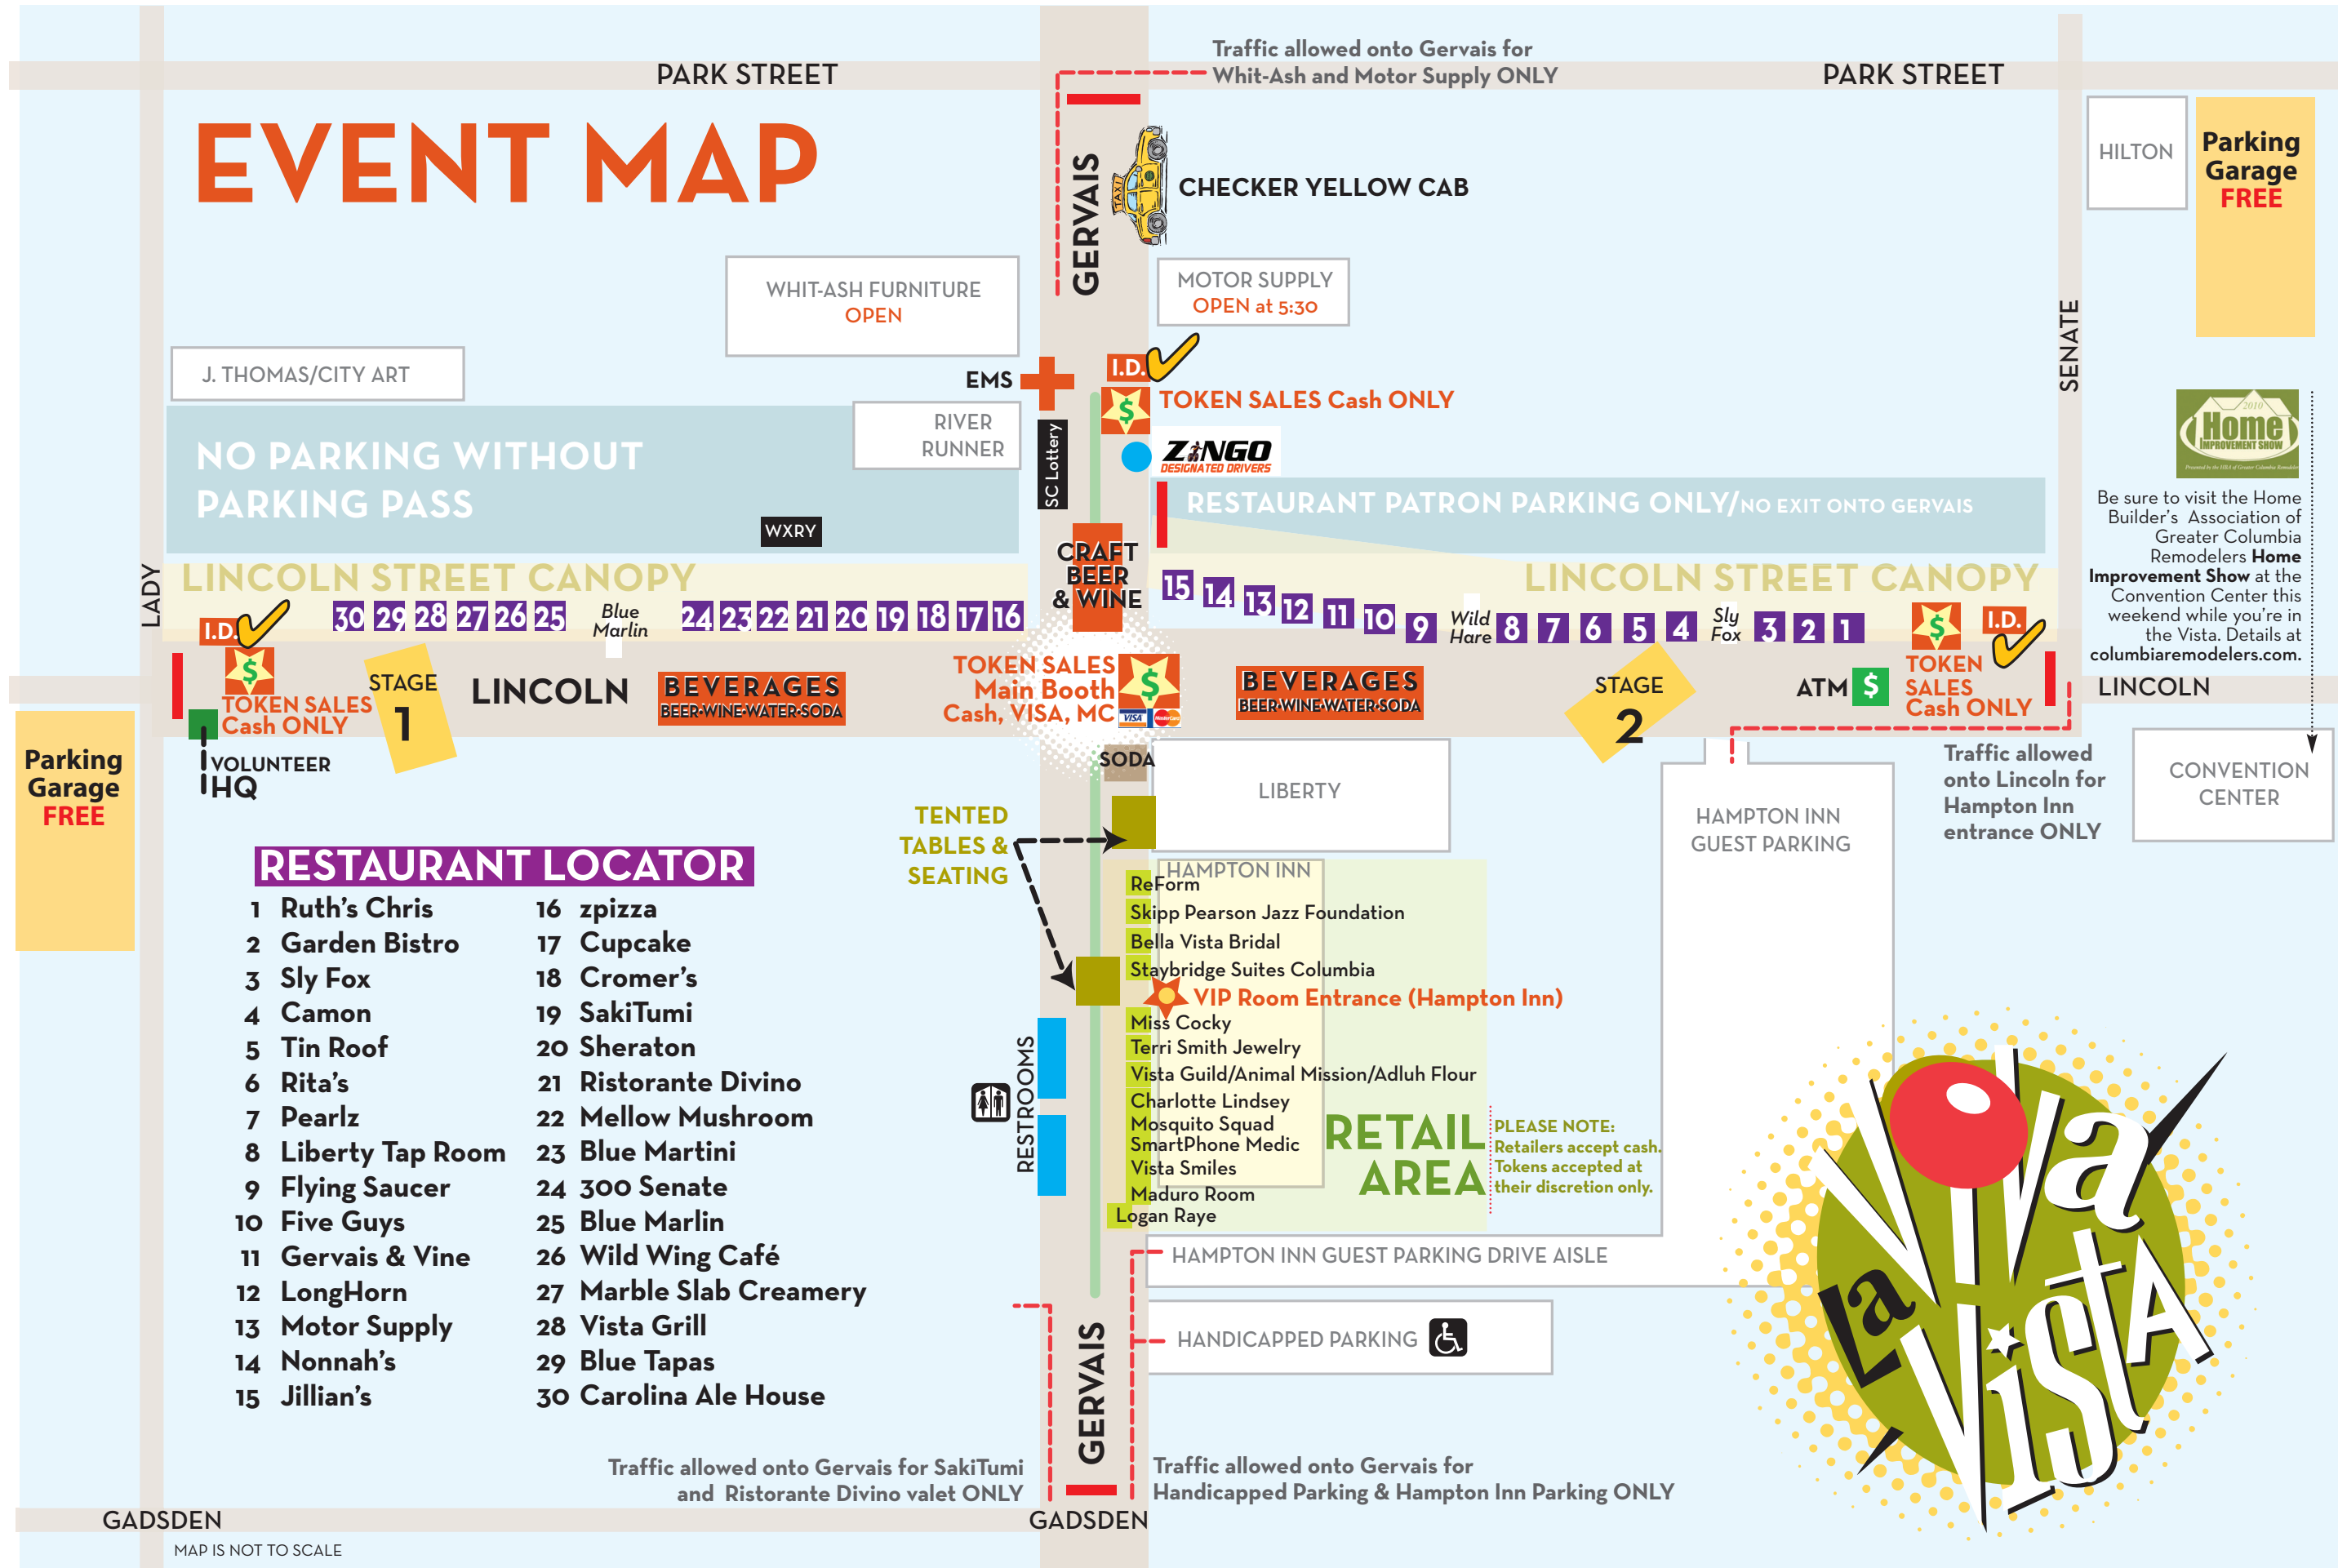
PARK STREET

Traffic allowed onto Gervais for Whit-Ash and Motor Supply ONLY

PARK STREET

EVENT MAP

GERVAIS

CHECKER YELLOW CAB

HILTON

Parking Garage FREE

WHIT-ASH FURNITURE
OPEN

MOTOR SUPPLY
OPEN at 5:30

SENATE

J. THOMAS/CITY ART

EMS

I.D.

TOKEN SALES Cash ONLY

RIVER RUNNER

SC Lottery

ZINGO DESIGNATED DRIVERS

NO PARKING WITHOUT PARKING PASS

WXRY

RESTAURANT PATRON PARKING ONLY/NO EXIT ONTO GERVAIS

Home IMPROVEMENT SHOW 2010

Be sure to visit the Home Builder's Association of Greater Columbia Remodelers Home Improvement Show at the Convention Center this weekend while you're in the Vista. Details at columbiaremodelers.com.

CRAFT BEER & WINE

LADY

LINCOLN STREET CANOPY

LINCOLN STREET CANOPY

I.D.

30 29 28 27 26 25 Blue Marlin 24 23 22 21 20 19 18 17 16

15 14 13 12 11 10 9 Wild Hare 8 7 6 5 4 Sly Fox 3 2 1

I.D.

TOKEN SALES Cash ONLY

STAGE 1

LINCOLN

BEVERAGES
BEER·WINE·WATER·SODA

TOKEN SALES Main Booth Cash, VISA, MC

BEVERAGES
BEER·WINE·WATER·SODA

STAGE 2

ATM $

TOKEN SALES Cash ONLY

LINCOLN

Parking Garage FREE

VOLUNTEER HQ

SODA

LIBERTY

HAMPTON INN GUEST PARKING

Traffic allowed onto Lincoln for Hampton Inn entrance ONLY

CONVENTION CENTER

TENTED TABLES & SEATING

RESTAURANT LOCATOR

| | | | |
|---|---|---|---|
| 1 | Ruth's Chris | 16 | zpizza |
| 2 | Garden Bistro | 17 | Cupcake |
| 3 | Sly Fox | 18 | Cromer's |
| 4 | Camon | 19 | SakiTumi |
| 5 | Tin Roof | 20 | Sheraton |
| 6 | Rita's | 21 | Ristorante Divino |
| 7 | Pearlz | 22 | Mellow Mushroom |
| 8 | Liberty Tap Room | 23 | Blue Martini |
| 9 | Flying Saucer | 24 | 300 Senate |
| 10 | Five Guys | 25 | Blue Marlin |
| 11 | Gervais & Vine | 26 | Wild Wing Café |
| 12 | LongHorn | 27 | Marble Slab Creamery |
| 13 | Motor Supply | 28 | Vista Grill |
| 14 | Nonnah's | 29 | Blue Tapas |
| 15 | Jillian's | 30 | Carolina Ale House |

HAMPTON INN
ReForm
Skipp Pearson Jazz Foundation
Bella Vista Bridal
Staybridge Suites Columbia
VIP Room Entrance (Hampton Inn)
Miss Cocky
Terri Smith Jewelry
Vista Guild/Animal Mission/Adluh Flour
Charlotte Lindsey
Mosquito Squad
SmartPhone Medic
Vista Smiles
Maduro Room
Logan Raye

RESTROOMS

RETAIL AREA

PLEASE NOTE: Retailers accept cash. Tokens accepted at their discretion only.

HAMPTON INN GUEST PARKING DRIVE AISLE

HANDICAPPED PARKING

La Viva Vista

GERVAIS

Traffic allowed onto Gervais for SakiTumi and Ristorante Divino valet ONLY

Traffic allowed onto Gervais for Handicapped Parking & Hampton Inn Parking ONLY

GADSDEN

GADSDEN

MAP IS NOT TO SCALE